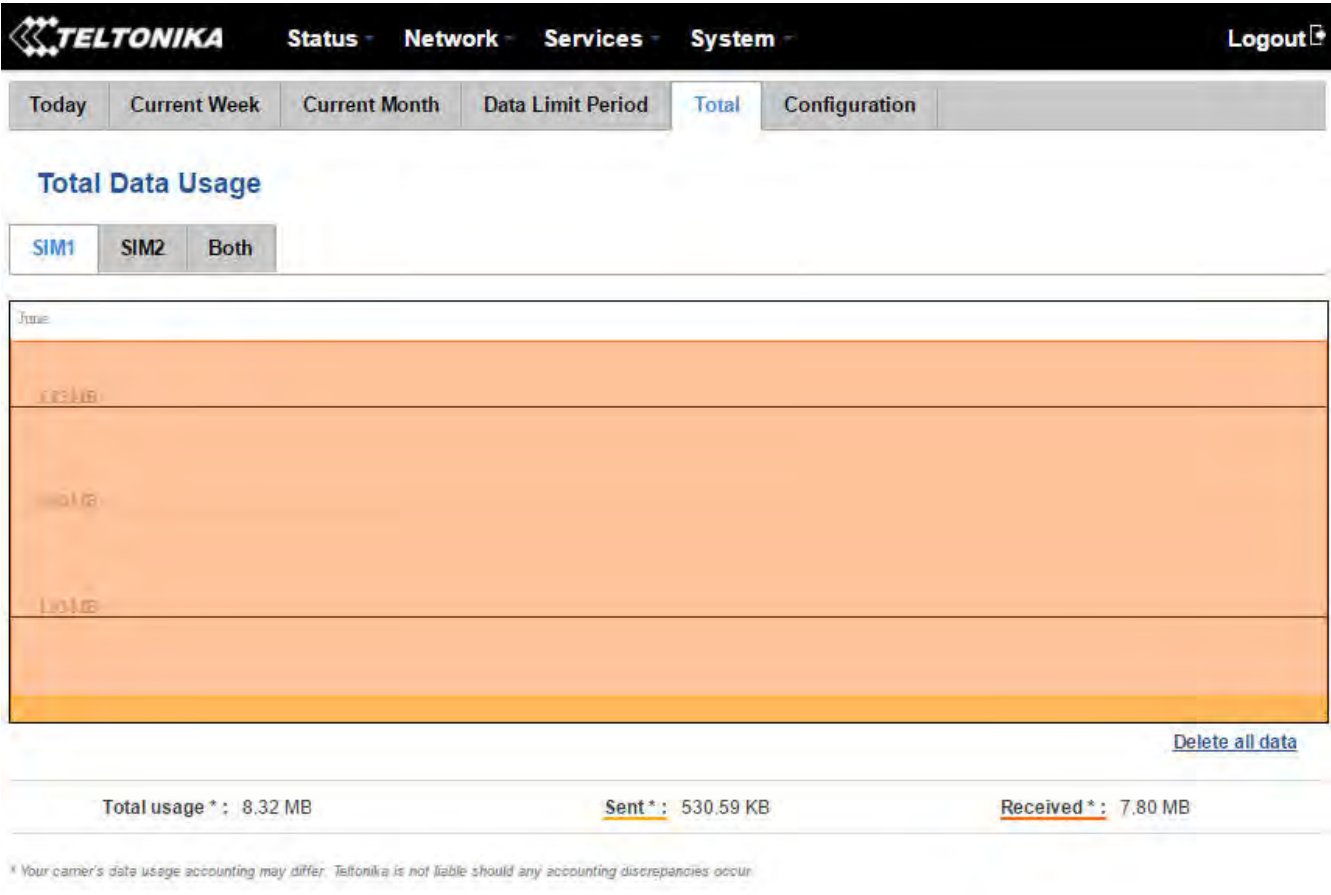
TELTONIKA Status Network Services System Logout

Today | Current Week | Current Month | Data Limit Period | Total | Configuration

Total Data Usage

SIM1 | SIM2 | Both

June

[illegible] MB

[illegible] MB

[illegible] MB

Delete all data

Total usage * : 8.32 MB Sent * : 530.59 KB Received * : 7.80 MB

* Your carrier's data usage accounting may differ. Teltonika is not liable should any accounting discrepancies occur.